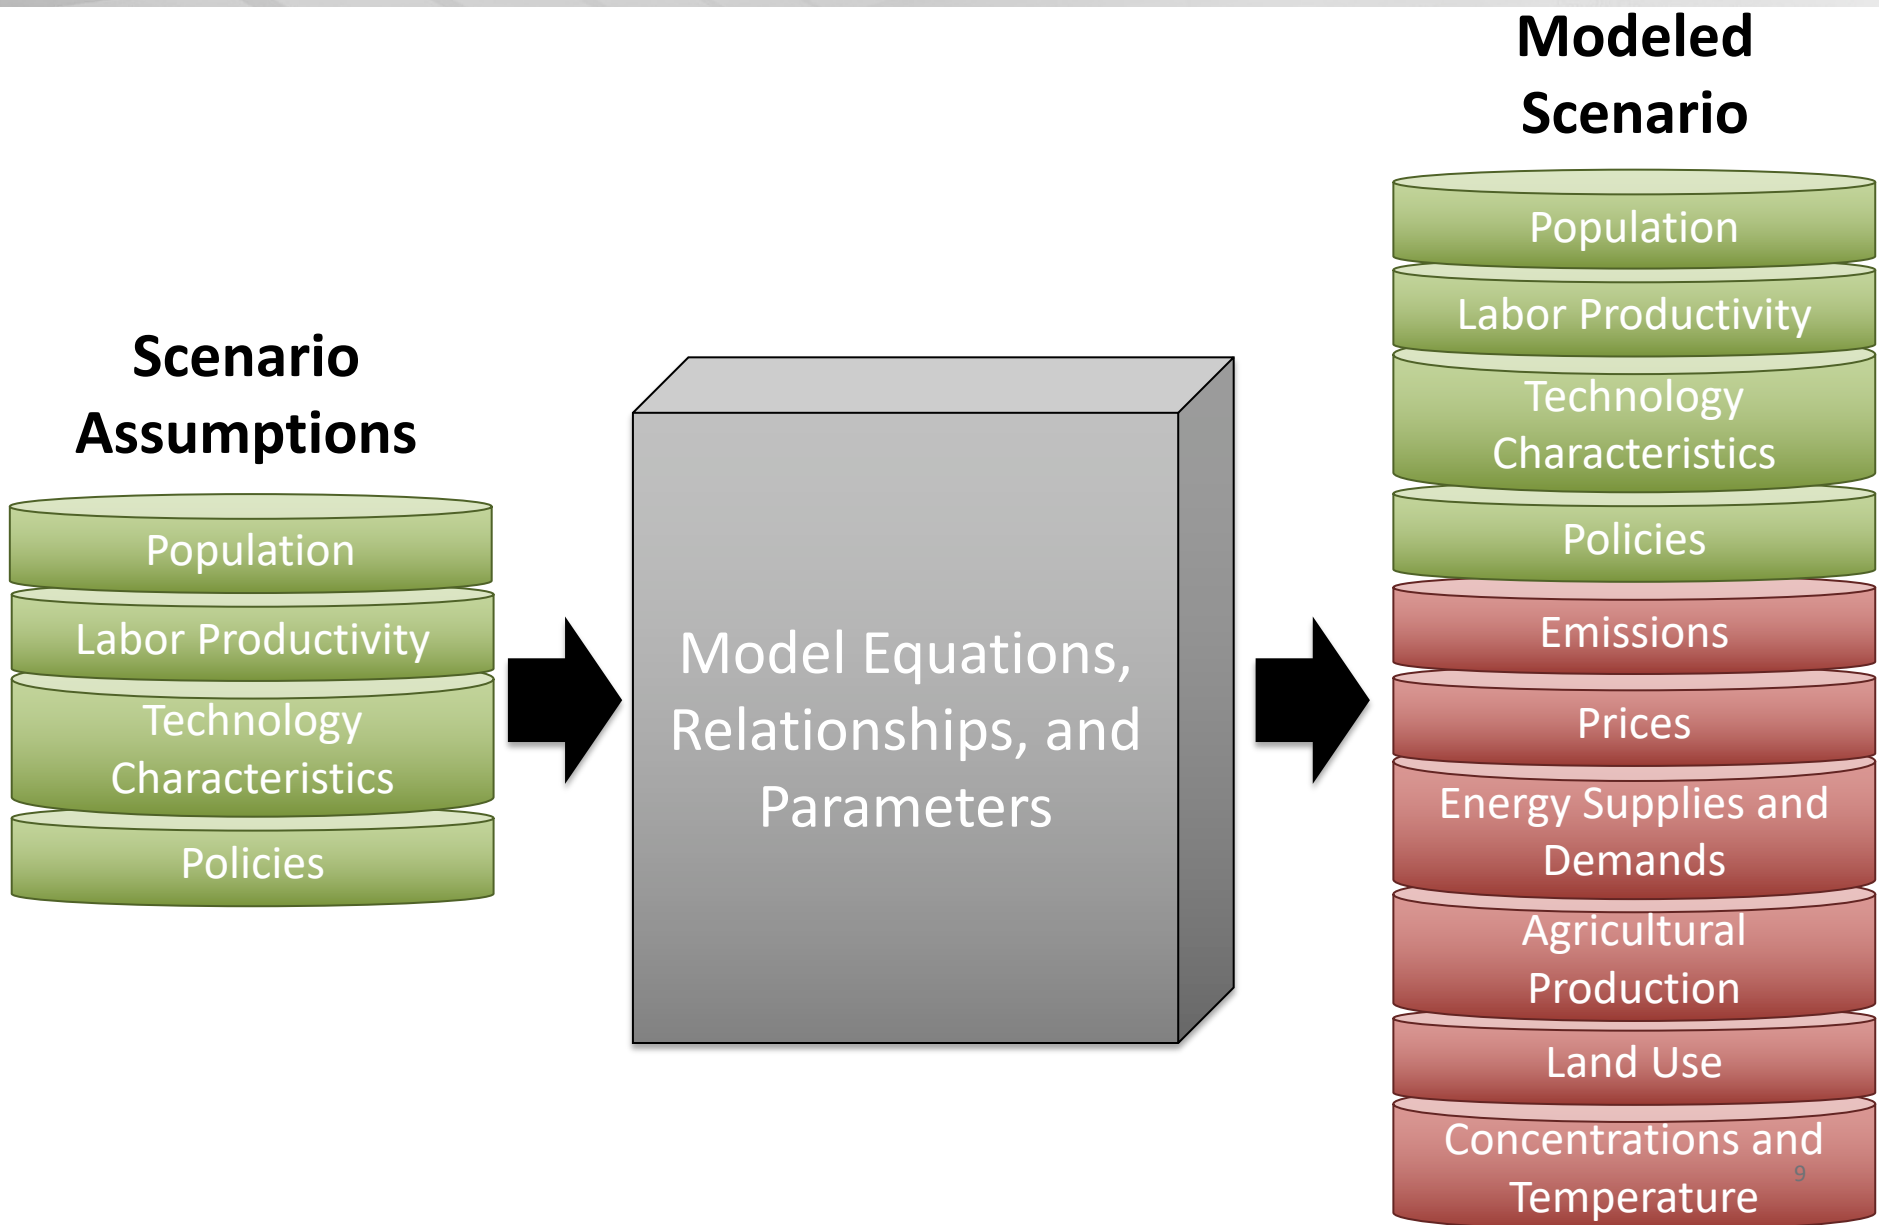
Scenario Assumptions

Population

Labor Productivity

Technology Characteristics

Policies

Model Equations, Relationships, and Parameters

Modeled Scenario

Population

Labor Productivity

Technology Characteristics

Policies

Emissions

Prices

Energy Supplies and Demands

Agricultural Production

Land Use

Concentrations and Temperature

9